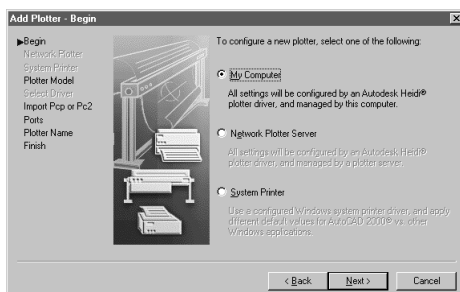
Add Plotter - Begin

▶Begin
Network Plotter
System Printer
Plotter Model
Select Driver
Import Pcp or Pc2
Ports
Plotter Name
Finish

To configure a new plotter, select one of the following:

My Computer

All settings will be configured by an Autodesk Heidi® plotter driver, and managed by this computer.

Network Plotter Server

All settings will be configured by an Autodesk Heidi® plotter driver, and managed by a plotter server.

System Printer

Use a configured Windows system printer driver, and apply different default values for AutoCAD 2000® vs. other Windows applications.

< Back
Next >
Cancel